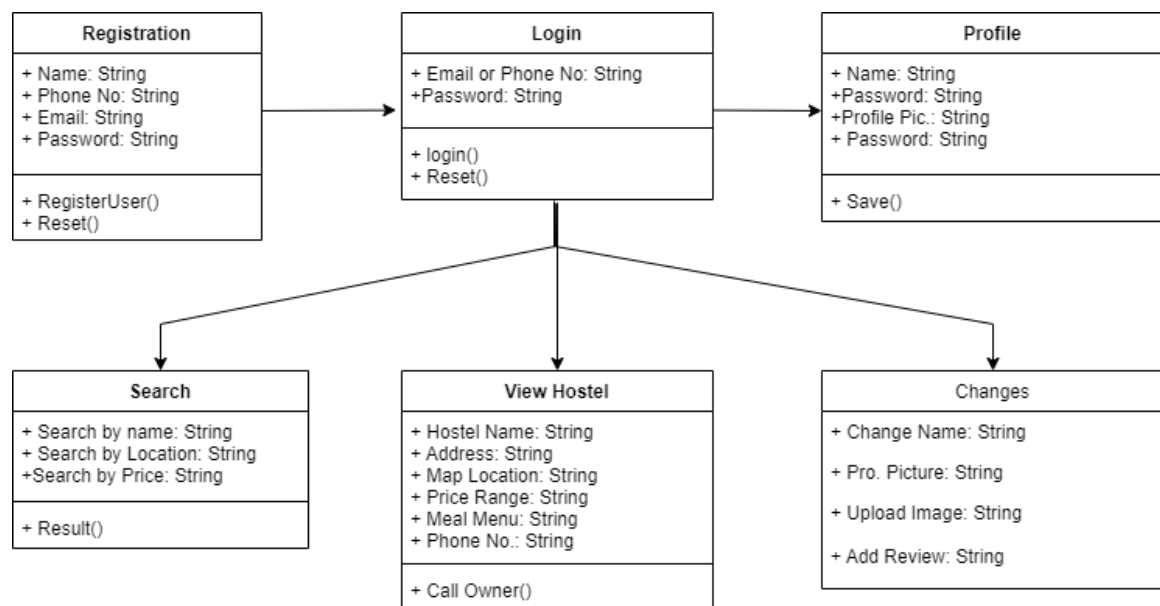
Registration

+ Name: String
+ Phone No: String
+ Email: String
+ Password: String

+ RegisterUser()
+ Reset()

Login

+ Email or Phone No: String
+Password: String

+ login()
+ Reset()

Profile

+ Name: String
+Password: String
+Profile Pic.: String
+ Password: String

+ Save()

Search

+ Search by name: String
+ Search by Location: String
+Search by Price: String

+ Result()

View Hostel

+ Hostel Name: String
+ Address: String
+ Map Location: String
+ Price Range: String
+ Meal Menu: String
+ Phone No.: String

+ Call Owner()

Changes

+ Change Name: String

+ Pro. Picture: String

+ Upload Image: String

+ Add Review: String